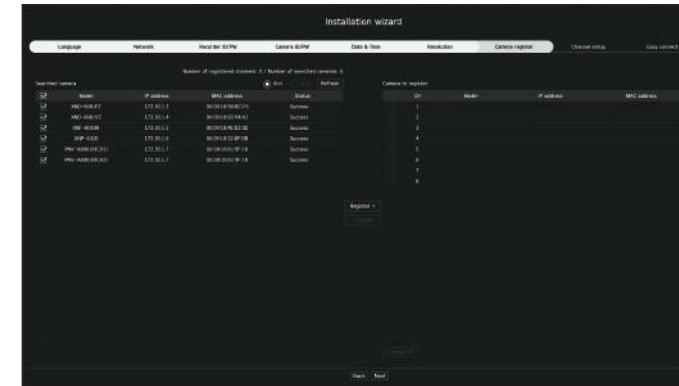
Installation wizard

Language | Network | Recorder ID/PW | Camera ID/PW | Date & Time | Resolution | Camera register | Channel setup | Easy connect

Number of registered channels: 0 / Number of searched cameras: 6

Searched camera

IPv4 | Refresh

| ☑ | Model | IP address | MAC address | Status |
|---|---|---|---|---|
| ☑ | XNO-6083 | 172.30.1.3 | 00:09:18:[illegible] | Success |
| ☑ | XNO-6083 | 172.30.1.4 | 00:09:18:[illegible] | Success |
| ☑ | XNF-8010R | 172.30.1.5 | 00:09:18:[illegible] | Success |
| ☑ | XNP-6320 | 172.30.1.6 | 00:09:18:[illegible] | Success |
| ☑ | PNV-A9081R(CH1) | 172.30.1.7 | 00:09:18:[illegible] | Success |
| ☑ | PNV-A9081R(CH2) | 172.30.1.7 | 00:09:18:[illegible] | Success |

Register >

< Unregister

Camera to register

| CH | Model | IP address | MAC address |
|---|---|---|---|
| 1 | | | |
| 2 | | | |
| 3 | | | |
| 4 | | | |
| 5 | | | |
| 6 | | | |
| 7 | | | |
| 8 | | | |

Change CH

Back | Next